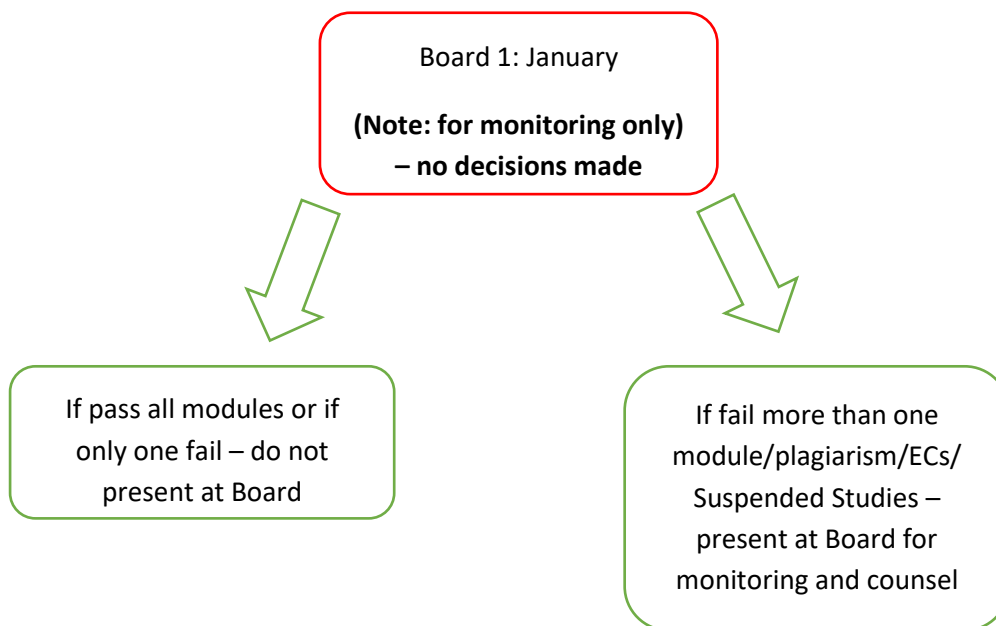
Board 1: January

**(Note: for monitoring only) – no decisions made**

If pass all modules or if only one fail – do not present at Board

If fail more than one module/plagiarism/ECs/ Suspended Studies – present at Board for monitoring and counsel